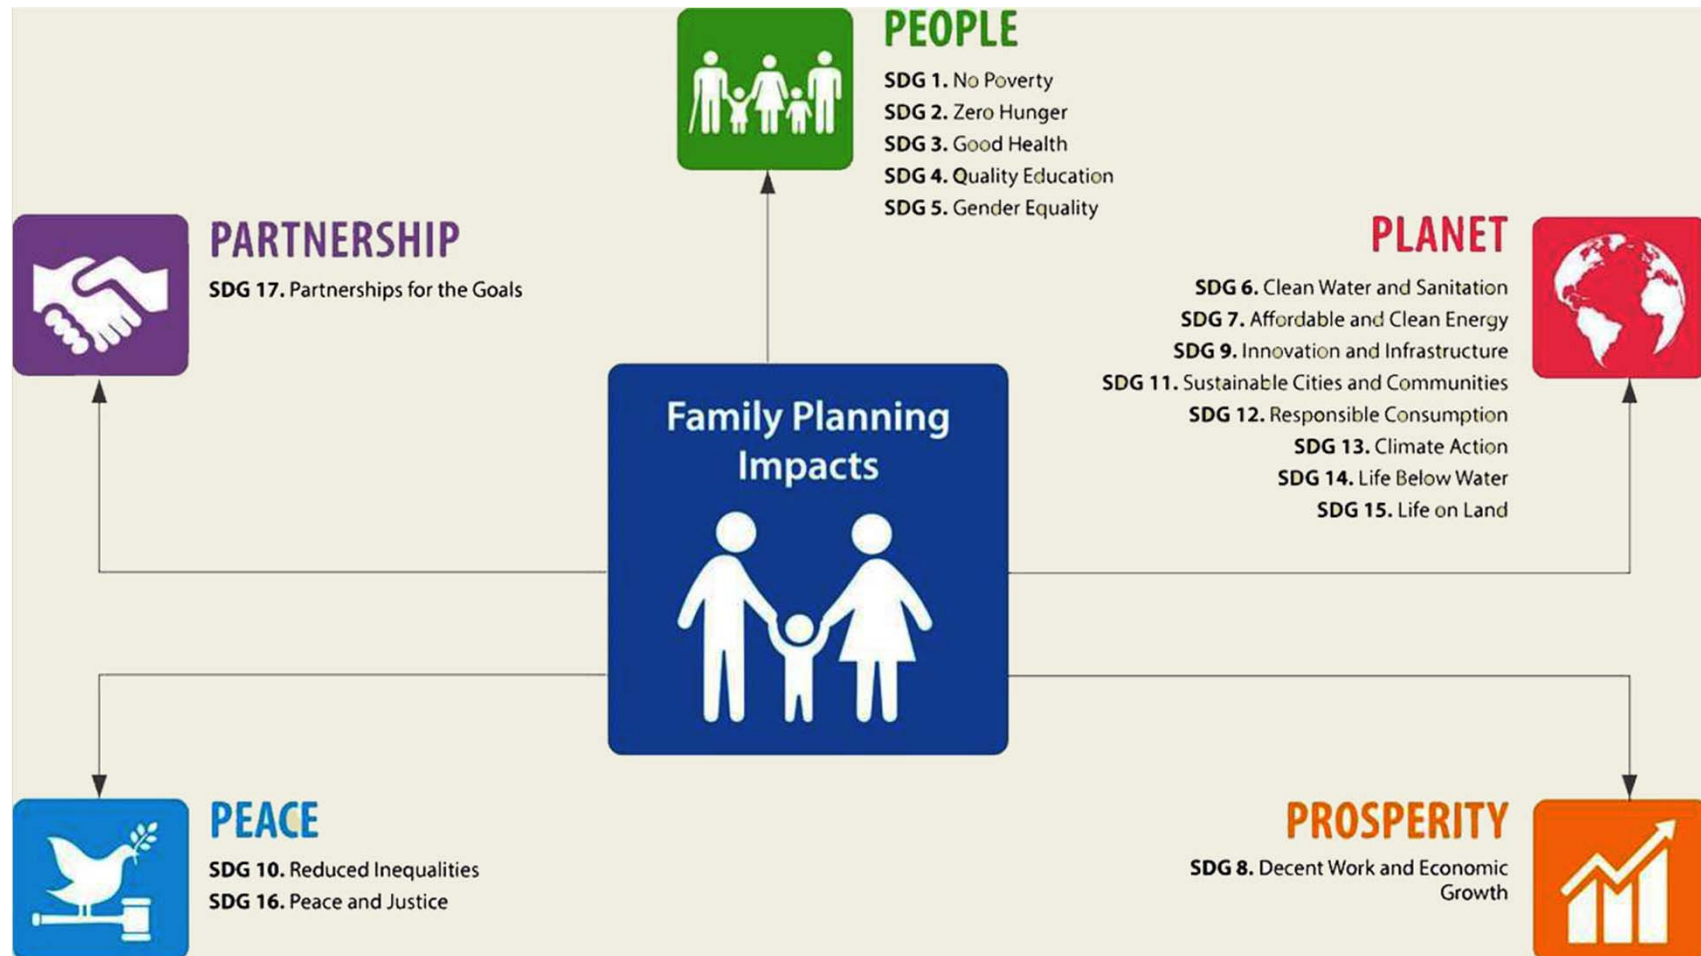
PEOPLE
SDG 1. No Poverty
SDG 2. Zero Hunger
SDG 3. Good Health
SDG 4. Quality Education
SDG 5. Gender Equality

PARTNERSHIP
SDG 17. Partnerships for the Goals

PLANET
SDG 6. Clean Water and Sanitation
SDG 7. Affordable and Clean Energy
SDG 9. Innovation and Infrastructure
SDG 11. Sustainable Cities and Communities
SDG 12. Responsible Consumption
SDG 13. Climate Action
SDG 14. Life Below Water
SDG 15. Life on Land

Family Planning Impacts

PEACE
SDG 10. Reduced Inequalities
SDG 16. Peace and Justice

PROSPERITY
SDG 8. Decent Work and Economic Growth